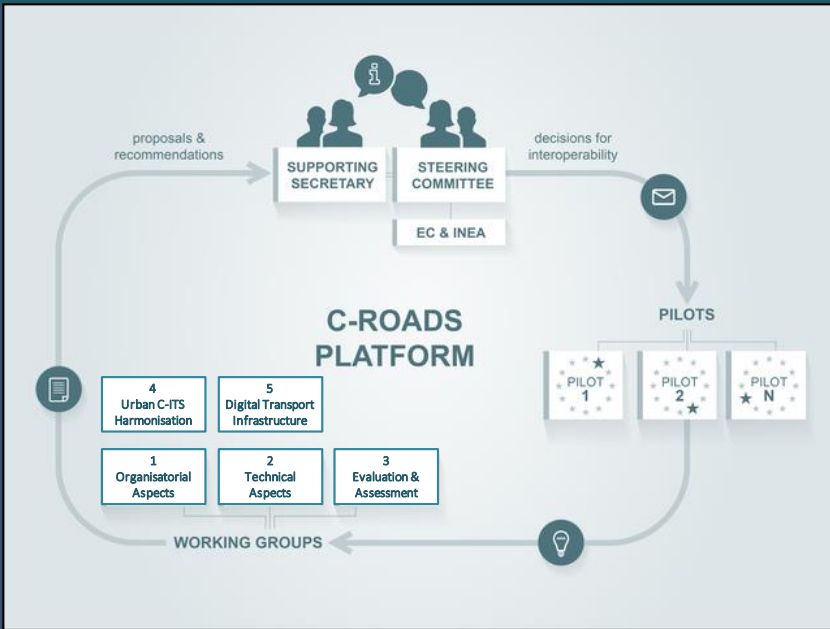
proposals & recommendations

SUPPORTING SECRETARY

STEERING COMMITTEE

EC & INEA

decisions for interoperability

PILOTS

PILOT 1

PILOT 2

PILOT N

C-ROADS PLATFORM

4
Urban C-ITS Harmonisation

5
Digital Transport Infrastructure

1
Organisatorial Aspects

2
Technical Aspects

3
Evaluation & Assessment

WORKING GROUPS